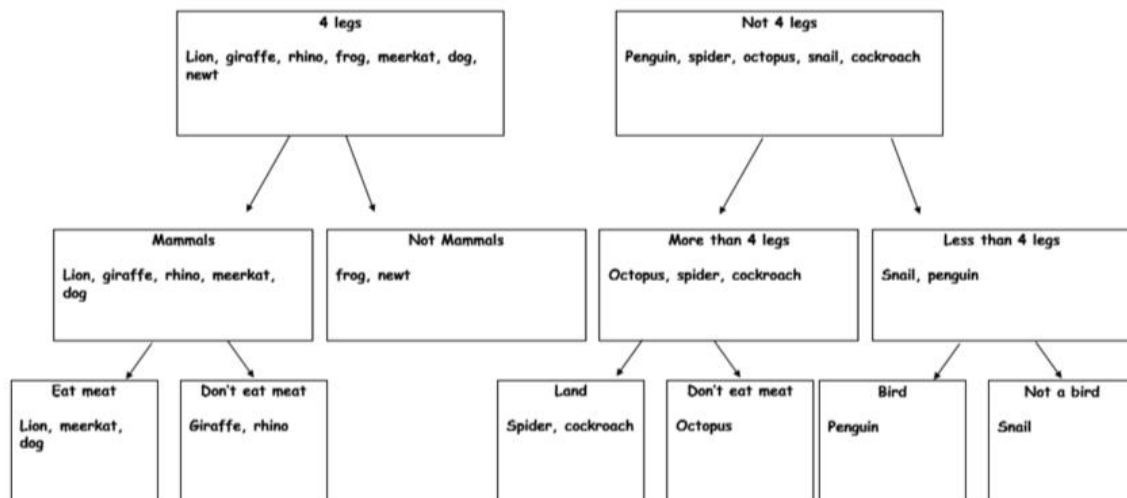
4 legs

Lion, giraffe, rhino, frog, meerkat, dog, newt

Not 4 legs

Penguin, spider, octopus, snail, cockroach

Mammals

Lion, giraffe, rhino, meerkat, dog

Not Mammals

frog, newt

More than 4 legs

Octopus, spider, cockroach

Less than 4 legs

Snail, penguin

Eat meat

Lion, meerkat, dog

Don't eat meat

Giraffe, rhino

Land

Spider, cockroach

Don't eat meat

Octopus

Bird

Penguin

Not a bird

Snail